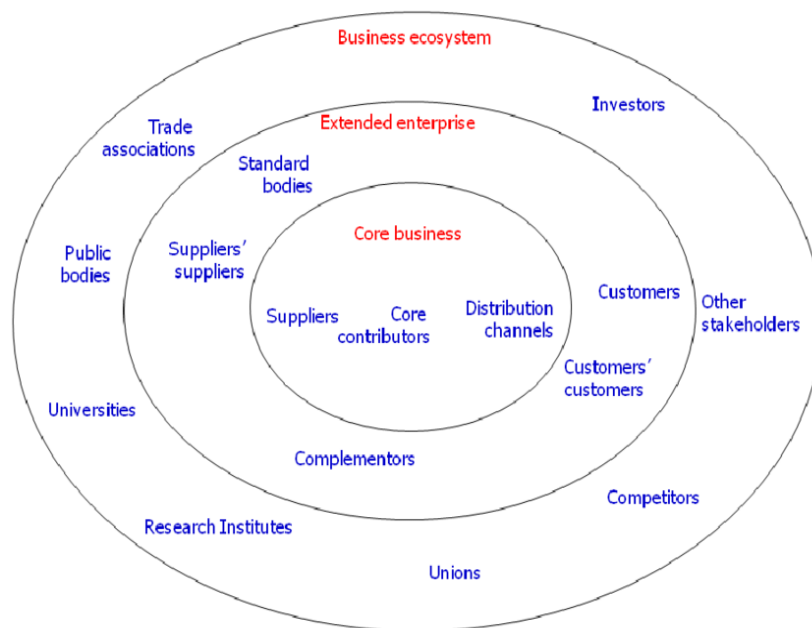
Business ecosystem

Investors

Trade associations

Extended enterprise

Standard bodies

Core business

Public bodies

Suppliers' suppliers

Customers

Other stakeholders

Suppliers

Core contributors

Distribution channels

Customers' customers

Universities

Complementors

Competitors

Research Institutes

Unions